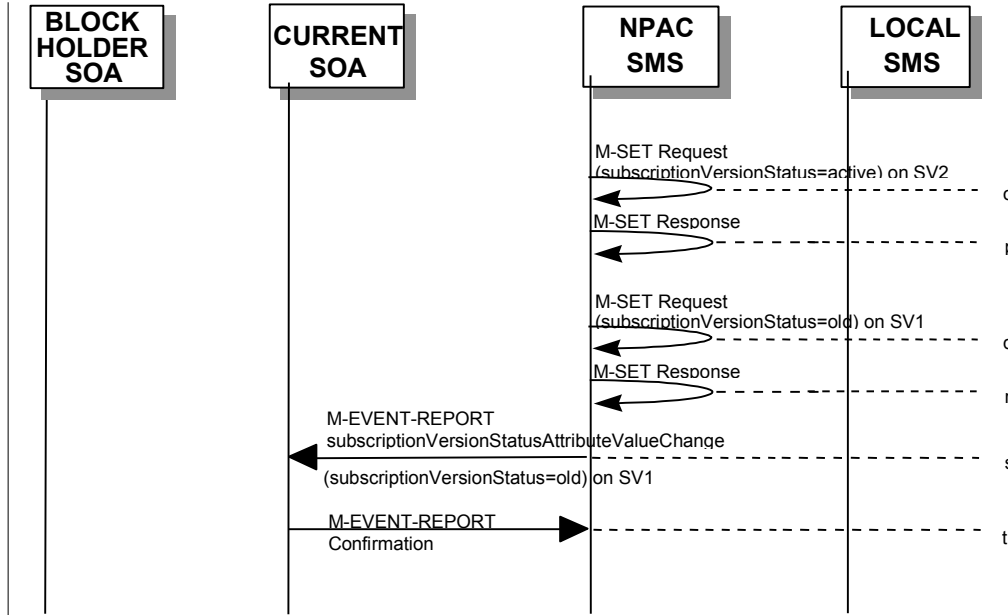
BLOCK HOLDER SOA

CURRENT SOA

NPAC SMS

LOCAL SMS

M-SET Request (subscriptionVersionStatus=active) on SV2

M-SET Response

M-SET Request (subscriptionVersionStatus=old) on SV1

M-SET Response

M-EVENT-REPORT subscriptionVersionStatusAttributeValueChange

(subscriptionVersionStatus=old) on SV1

M-EVENT-REPORT Confirmation

c

r

c

r

s

t